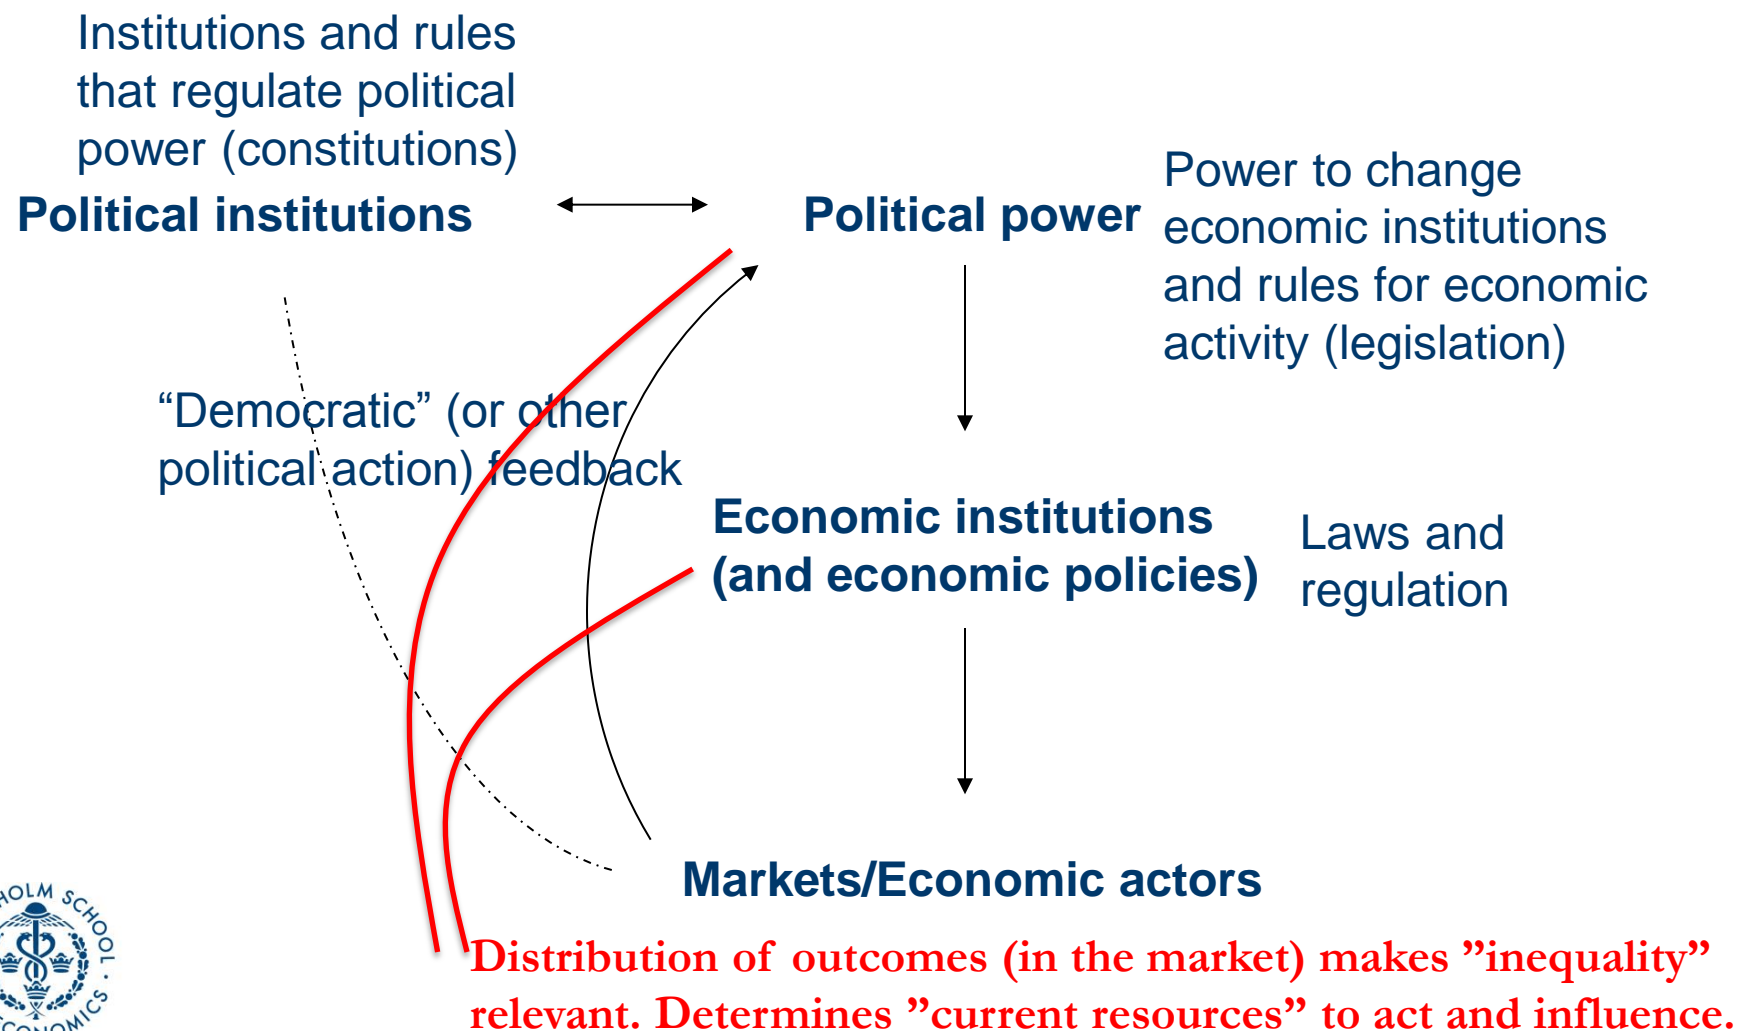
Institutions and rules that regulate political power (constitutions)

Political institutions

Political power

Power to change economic institutions and rules for economic activity (legislation)

“Democratic” (or other political action) feedback

Economic institutions (and economic policies)

Laws and regulation

Markets/Economic actors

Distribution of outcomes (in the market) makes ”inequality” relevant. Determines ”current resources” to act and influence.

OLM SCHOOL ONOMICS